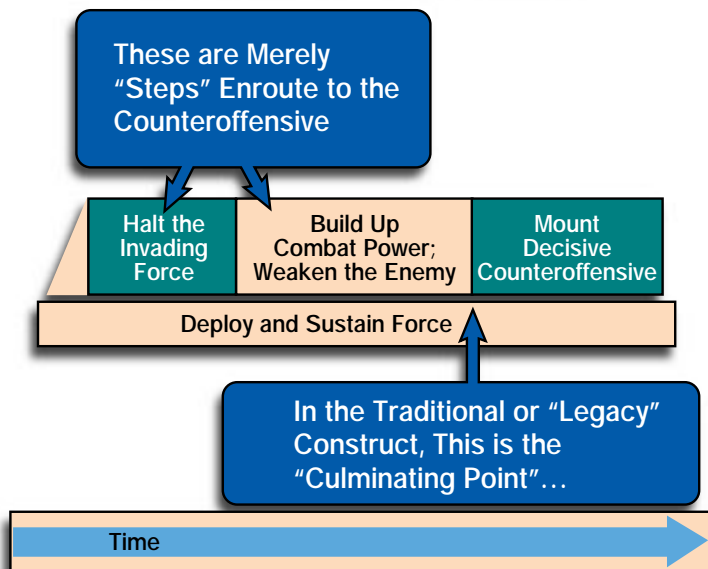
These are Merely "Steps" Enroute to the Counteroffensive

Halt the Invading Force

Build Up Combat Power; Weaken the Enemy

Mount Decisive Counteroffensive

Deploy and Sustain Force

In the Traditional or "Legacy" Construct, This is the "Culminating Point"...

Time